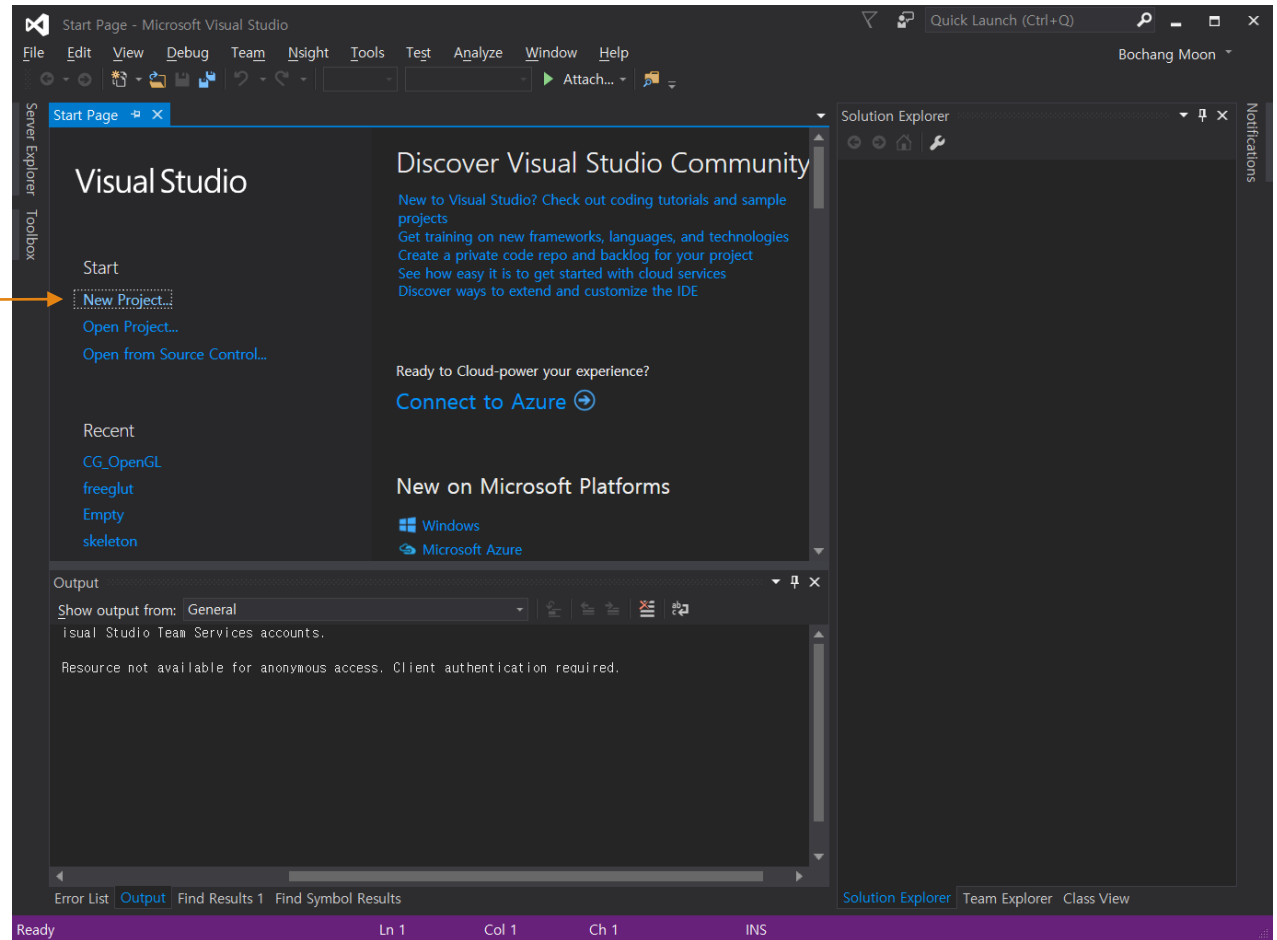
Start Page - Microsoft Visual Studio

Quick Launch (Ctrl+Q)

File Edit View Debug Team Nsight Tools Test Analyze Window Help

Bochang Moon

Attach...

Server Explorer Toolbox

Start Page

Visual Studio

Start

New Project...

Open Project...

Open from Source Control...

Recent

CG_OpenGL

freeglut

Empty

skeleton

Discover Visual Studio Community

New to Visual Studio? Check out coding tutorials and sample projects

Get training on new frameworks, languages, and technologies

Create a private code repo and backlog for your project

See how easy it is to get started with cloud services

Discover ways to extend and customize the IDE

Ready to Cloud-power your experience?

Connect to Azure

New on Microsoft Platforms

Windows

Microsoft Azure

Solution Explorer

Notifications

Output

Show output from: General

isual Studio Team Services accounts.

Resource not available for anonymous access. Client authentication required.

Error List Output Find Results 1 Find Symbol Results

Solution Explorer Team Explorer Class View

Ready Ln 1 Col 1 Ch 1 INS